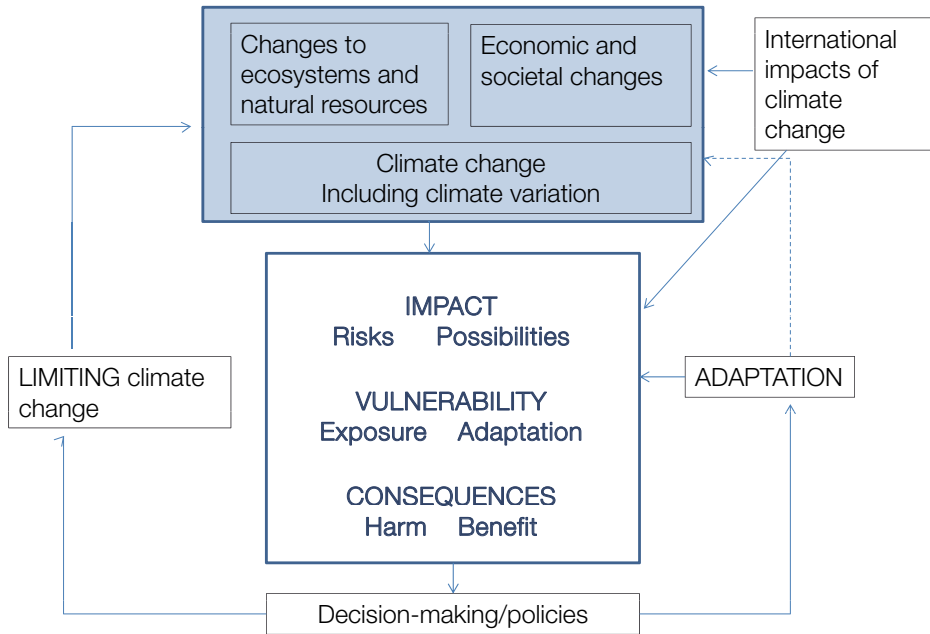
Changes to ecosystems and natural resources

Economic and societal changes

Climate change
Including climate variation

International impacts of climate change

IMPACT
Risks Possibilities

VULNERABILITY
Exposure Adaptation

CONSEQUENCES
Harm Benefit

LIMITING climate change

ADAPTATION

Decision-making/policies